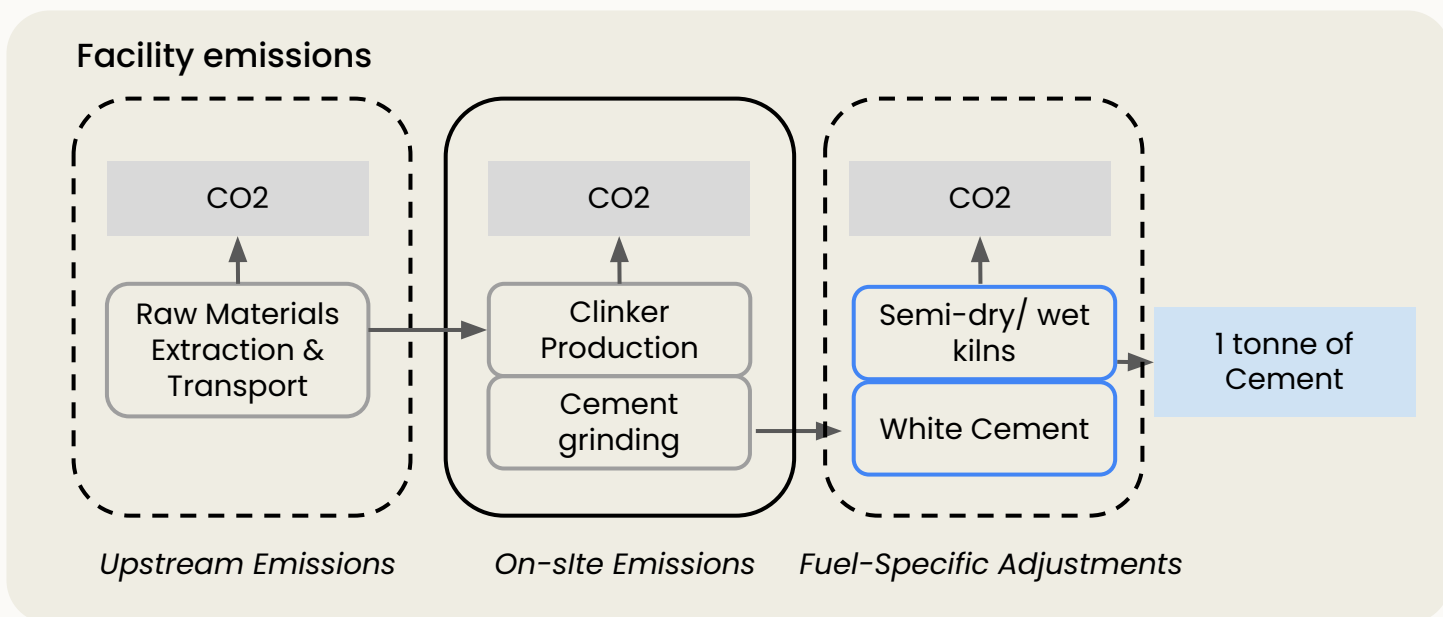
Facility emissions

CO2

Raw Materials Extraction & Transport

CO2

Clinker Production

Cement grinding

CO2

Semi-dry/ wet kilns

White Cement

1 tonne of Cement

Upstream Emissions

On-sIte Emissions

Fuel-Specific Adjustments